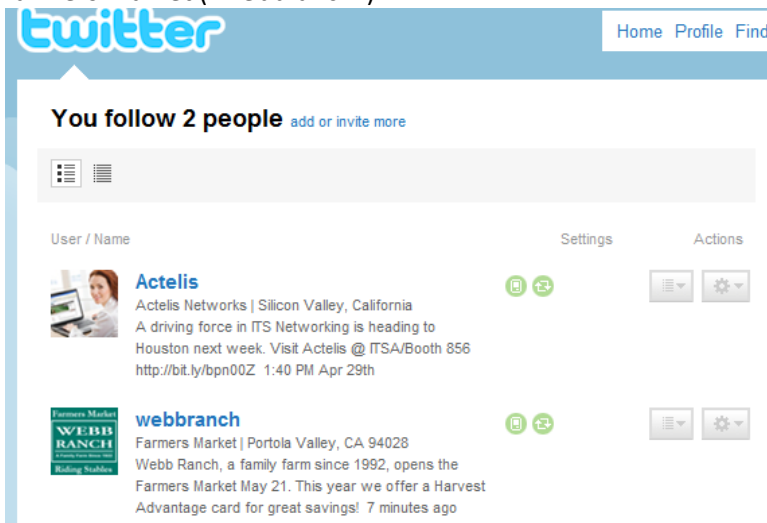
twitter

Home Profile Find

You follow 2 people add or invite more

User / Name

Settings

Actions

Actelis
Actelis Networks | Silicon Valley, California
A driving force in ITS Networking is heading to Houston next week. Visit Actelis @ ITSA/Booth 856 http://bit.ly/bpn00Z 1:40 PM Apr 29th

Farmers Market
WEBB RANCH
Riding Stables

webbranch
Farmers Market | Portola Valley, CA 94028
Webb Ranch, a family farm since 1992, opens the Farmers Market May 21. This year we offer a Harvest Advantage card for great savings! 7 minutes ago